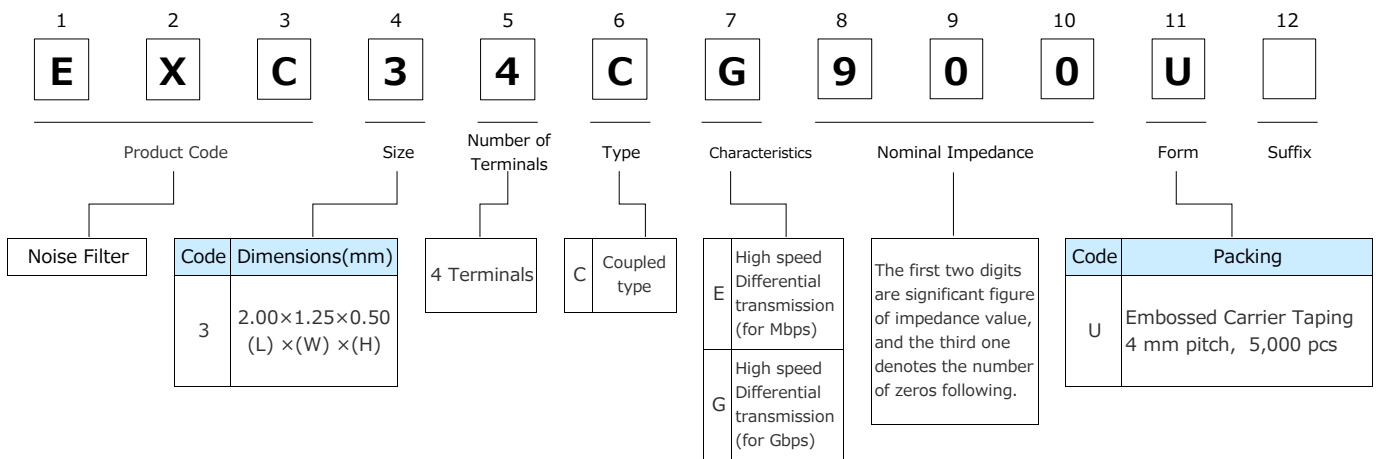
| 1 | 2 | 3 | 4 | 5 | 6 | 7 | 8 | 9 | 10 | 11 | 12 |
|---|---|---|---|---|---|---|---|---|---|---|---|
| E | X | C | 3 | 4 | C | G | 9 | 0 | 0 | U | |

Product Code

Size

Number of Terminals

Type

Characteristics

Nominal Impedance

Form

Suffix

Noise Filter

| Code | Dimensions(mm) |
|---|---|
| 3 | 2.00×1.25×0.50 (L) ×(W) ×(H) |

4 Terminals

| C | Coupled type |
|---|---|

| E | High speed Differential transmission (for Mbps) |
|---|---|
| G | High speed Differential transmission (for Gbps) |

The first two digits are significant figure of impedance value, and the third one denotes the number of zeros following.

| Code | Packing |
|---|---|
| U | Embossed Carrier Taping 4 mm pitch, 5,000 pcs |